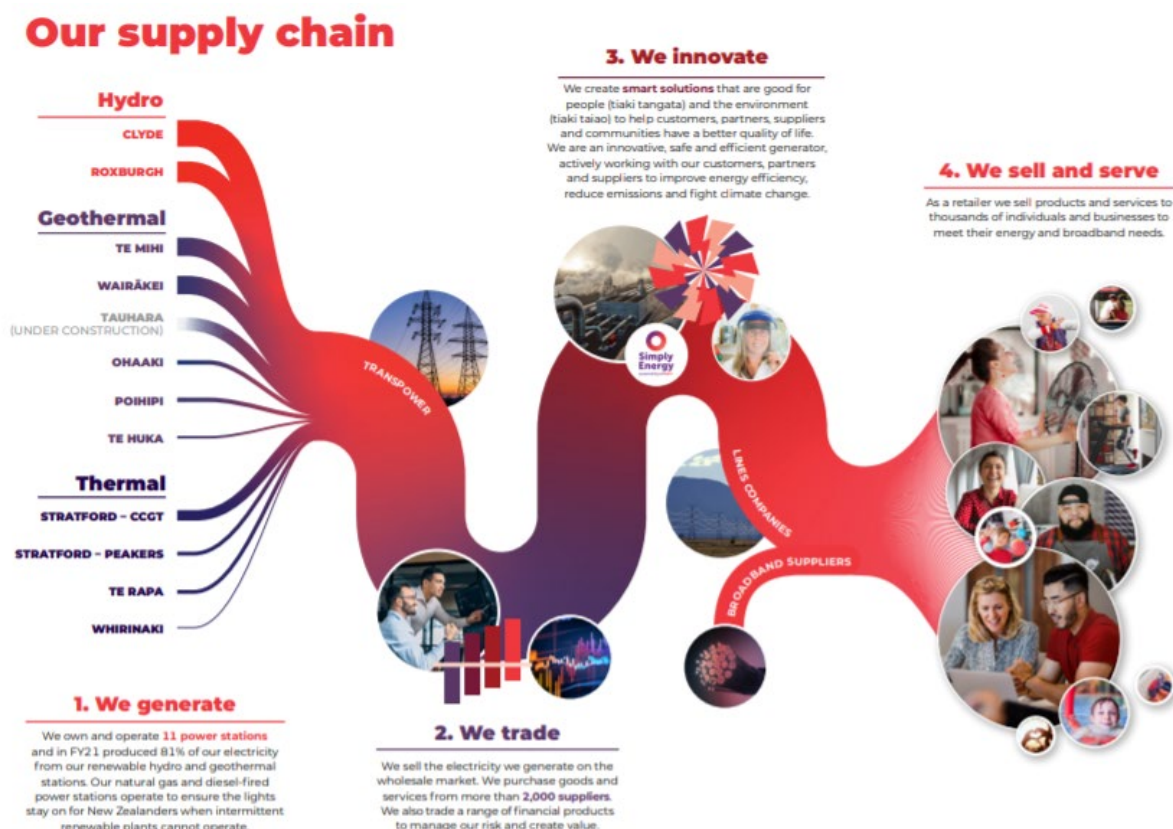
Our supply chain

Hydro
CLYDE
ROXBURGH

Geothermal
TE MIHI
WAIRĀKEI
TAUHARA
(UNDER CONSTRUCTION)
OHAAKI
POIHIPI
TE HUKA

Thermal
STRATFORD – CCGT
STRATFORD – PEAKERS
TE RAPA
WHIRINAKI

TRANSPOWER

3. We innovate

We create smart solutions that are good for people (tiaki tangata) and the environment (tiaki taiao) to help customers, partners, suppliers and communities have a better quality of life. We are an innovative, safe and efficient generator, actively working with our customers, partners and suppliers to improve energy efficiency, reduce emissions and fight climate change.

Simply Energy

LINES COMPANIES

BROADBAND SUPPLIERS

4. We sell and serve

As a retailer we sell products and services to thousands of individuals and businesses to meet their energy and broadband needs.

1. We generate

We own and operate 11 power stations and in FY21 produced 81% of our electricity from our renewable hydro and geothermal stations. Our natural gas and diesel-fired power stations operate to ensure the lights stay on for New Zealanders when intermittent renewable plants cannot operate.

2. We trade

We sell the electricity we generate on the wholesale market. We purchase goods and services from more than 2,000 suppliers. We also trade a range of financial products to manage our risk and create value.